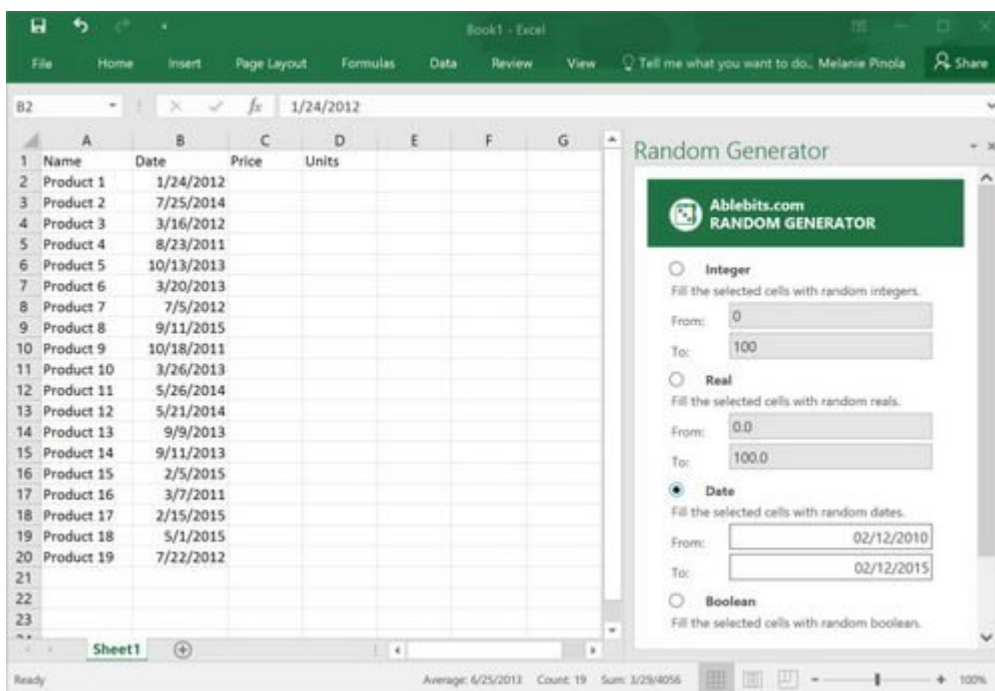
Book1 - Excel

File Home Insert Page Layout Formulas Data Review View Tell me what you want to do... Melanie Pinola Share

B2 1/24/2012

| | A | B | C | D | E | F | G |
|---|---|---|---|---|---|---|---|
| 1 | Name | Date | Price | Units | | | |
| 2 | Product 1 | 1/24/2012 | | | | | |
| 3 | Product 2 | 7/25/2014 | | | | | |
| 4 | Product 3 | 3/16/2012 | | | | | |
| 5 | Product 4 | 8/23/2011 | | | | | |
| 6 | Product 5 | 10/13/2013 | | | | | |
| 7 | Product 6 | 3/20/2013 | | | | | |
| 8 | Product 7 | 7/5/2012 | | | | | |
| 9 | Product 8 | 9/11/2015 | | | | | |
| 10 | Product 9 | 10/18/2011 | | | | | |
| 11 | Product 10 | 3/26/2013 | | | | | |
| 12 | Product 11 | 5/26/2014 | | | | | |
| 13 | Product 12 | 5/21/2014 | | | | | |
| 14 | Product 13 | 9/9/2013 | | | | | |
| 15 | Product 14 | 9/11/2013 | | | | | |
| 16 | Product 15 | 2/5/2015 | | | | | |
| 17 | Product 16 | 3/7/2011 | | | | | |
| 18 | Product 17 | 2/15/2015 | | | | | |
| 19 | Product 18 | 5/1/2015 | | | | | |
| 20 | Product 19 | 7/22/2012 | | | | | |
| 21 | | | | | | | |
| 22 | | | | | | | |
| 23 | | | | | | | |

Sheet1

Random Generator

Ablebits.com
RANDOM GENERATOR

Integer
Fill the selected cells with random integers.
From: 0
To: 100

Real
Fill the selected cells with random reals.
From: 0.0
To: 100.0

Date
Fill the selected cells with random dates.
From: 02/12/2010
To: 02/12/2015

Boolean
Fill the selected cells with random boolean.

Ready Average: 6/25/2013 Count: 19 Sum: 3/29/4056 100%